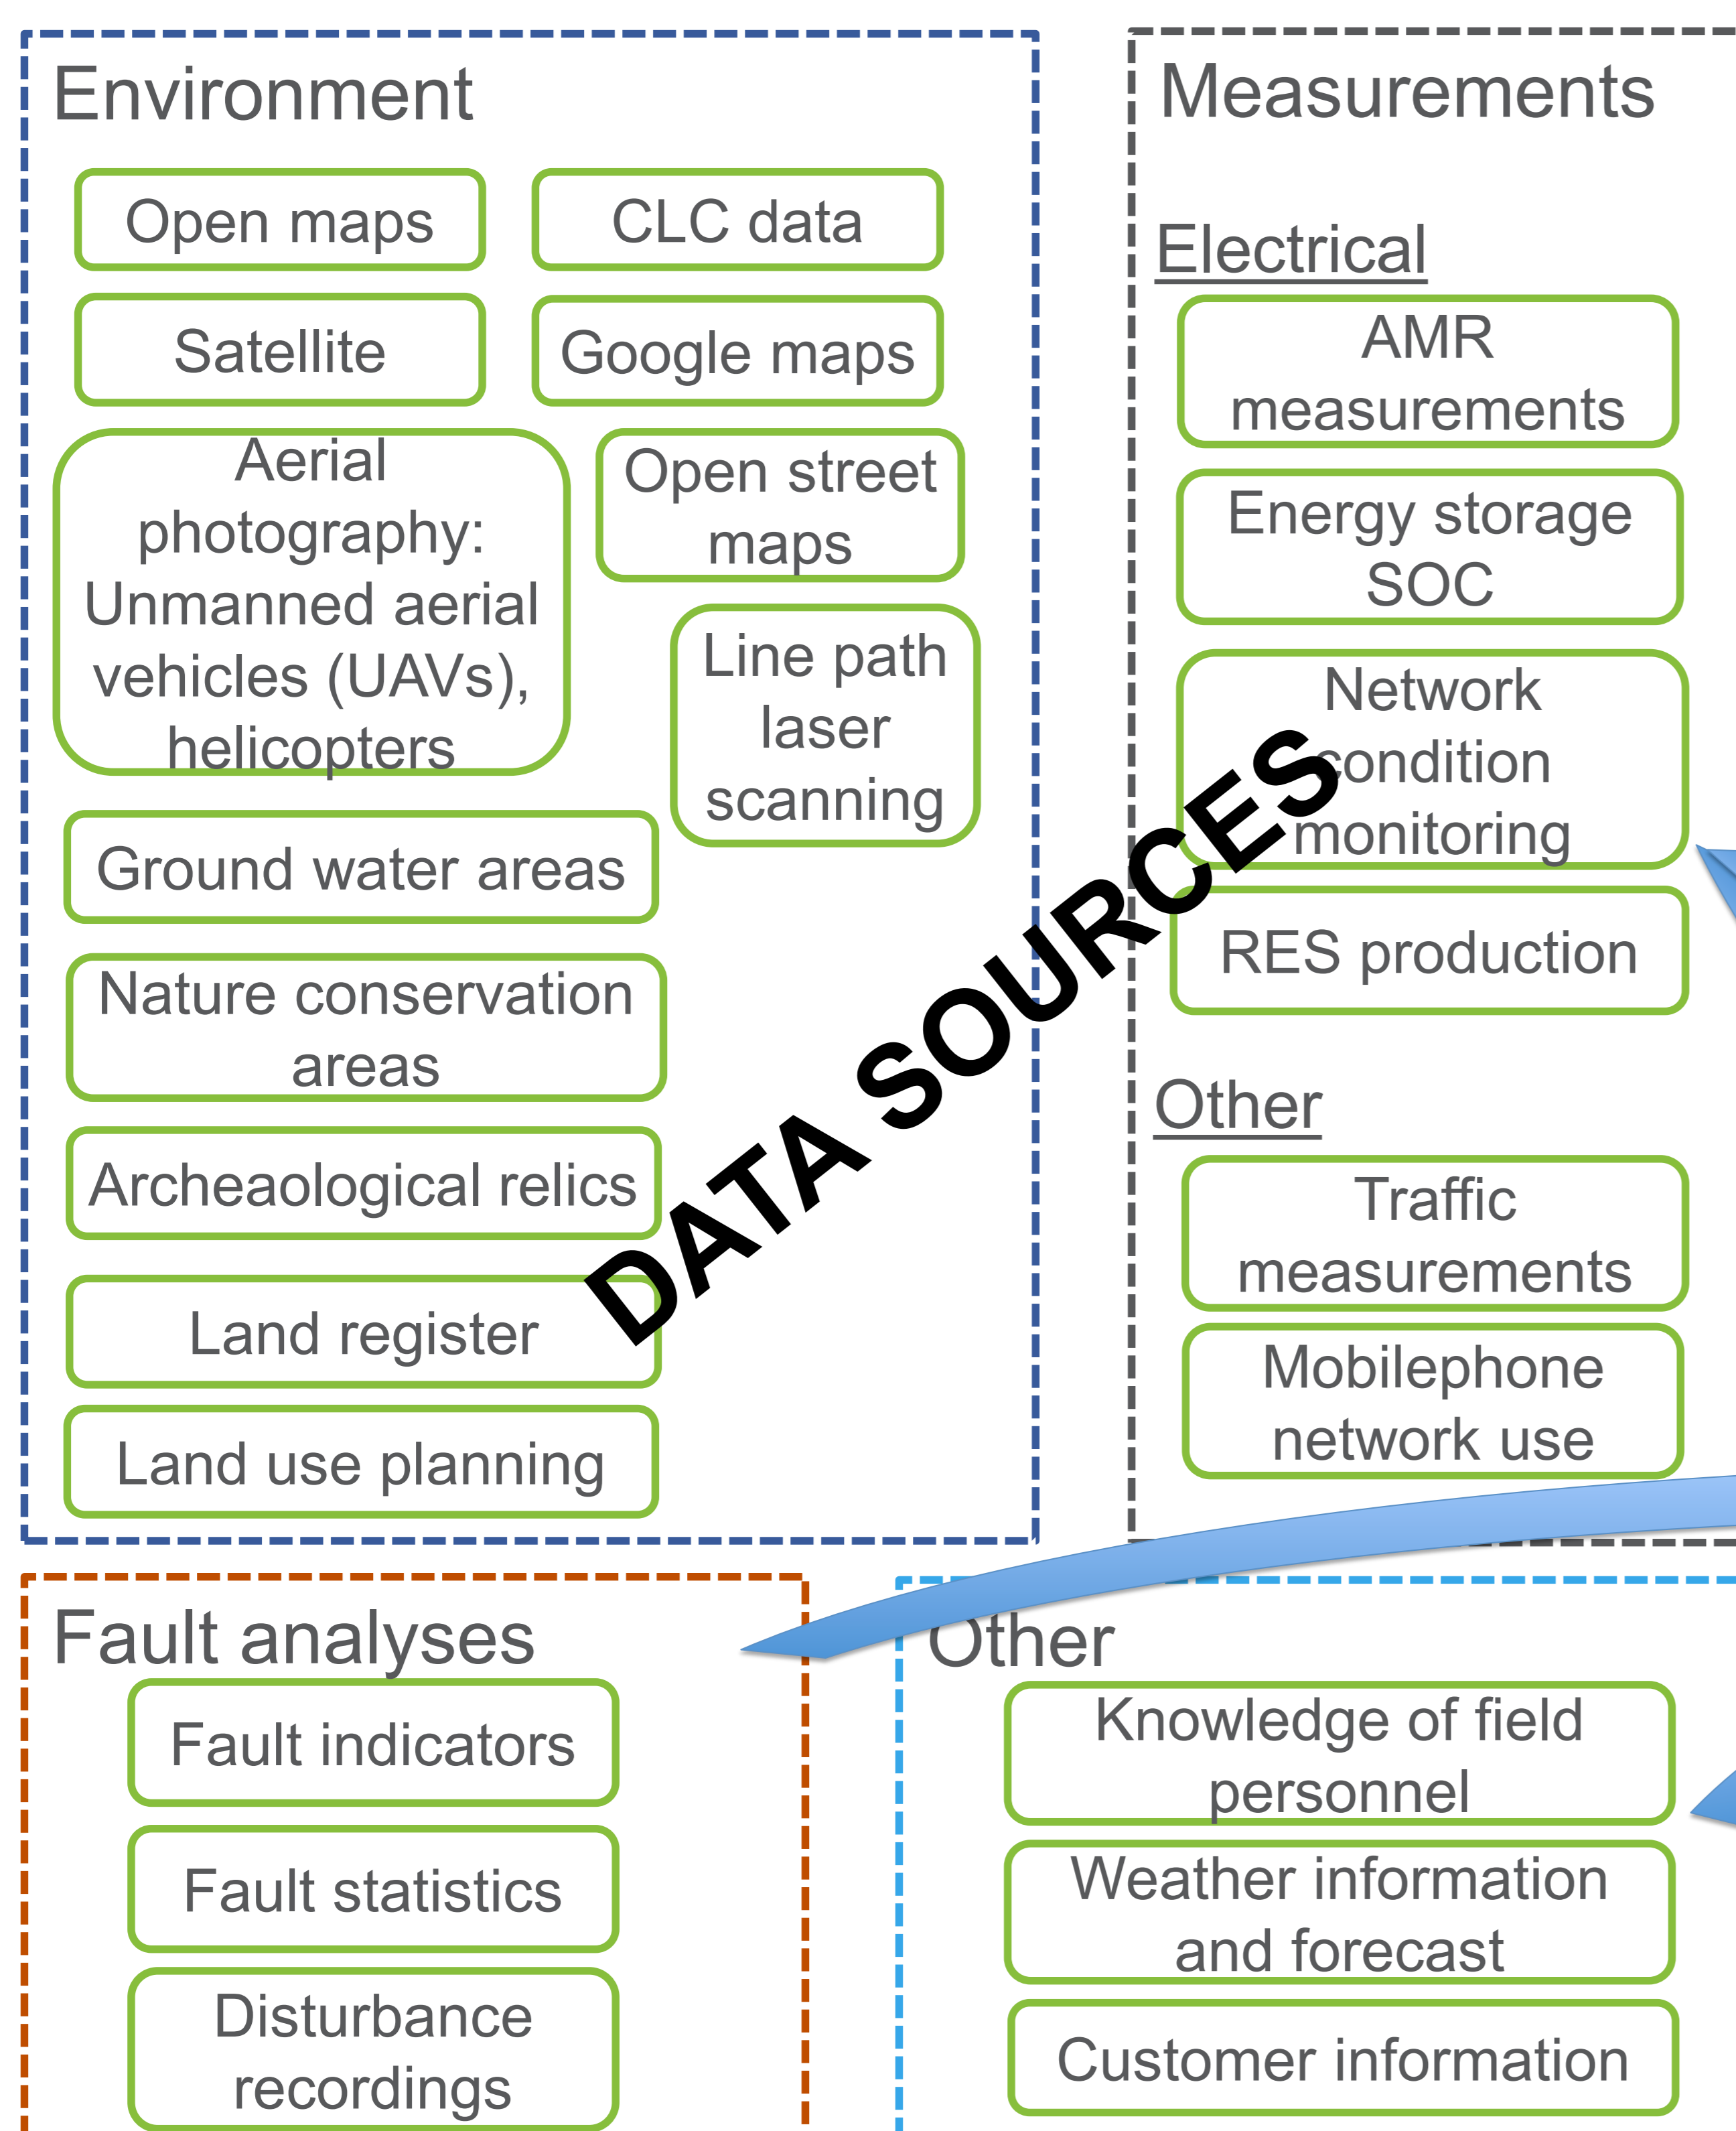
Environment

Open maps

CLC data

Satellite

Google maps

Aerial photography: Unmanned aerial vehicles (UAVs), helicopters

Open street maps

Line path laser scanning

Ground water areas

Nature conservation areas

Archeaological relics

Land register

Land use planning

Measurements

Electrical

AMR measurements

Energy storage SOC

Network condition monitoring

RES production

Other

Traffic measurements

Mobilephone network use

DATA SOURCES

Fault analyses

Fault indicators

Fault statistics

Disturbance recordings

Other

Knowledge of field personnel

Weather information and forecast

Customer information